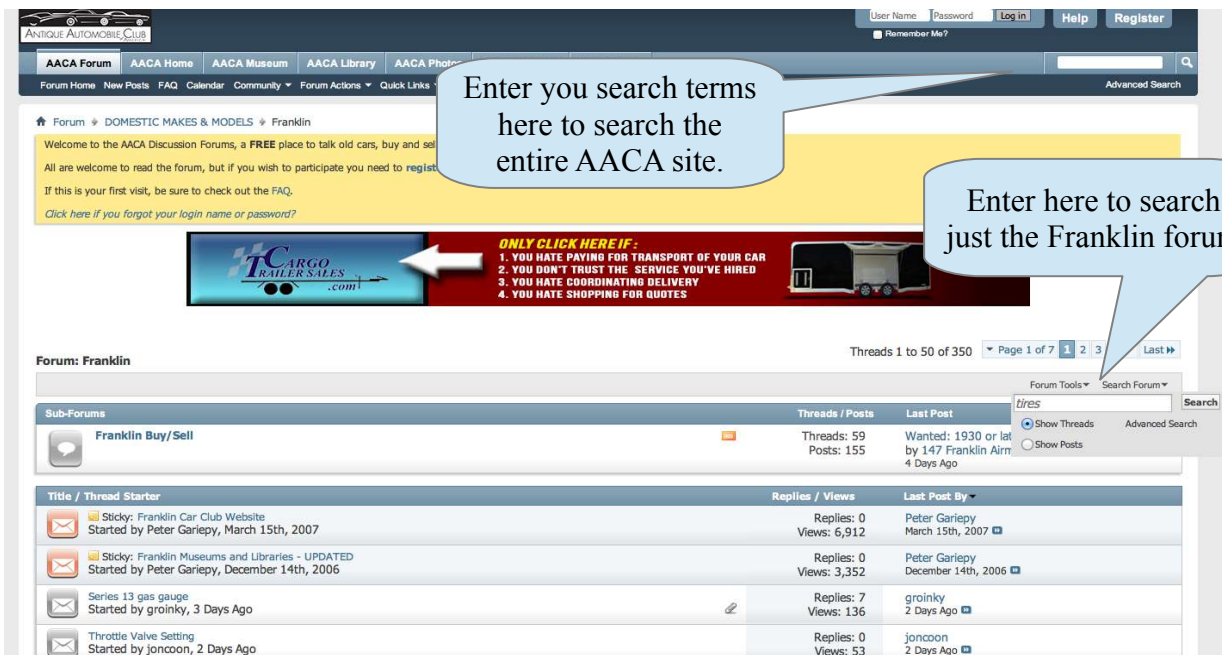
ANTIQUE AUTOMOBILE CLUB

User Name Password Log in
Remember Me?
Help Register

AACA Forum AACA Home AACA Museum AACA Library AACA Photo

Forum Home New Posts FAQ Calendar Community ▾ Forum Actions ▾ Quick Links

Advanced Search

Enter you search terms here to search the entire AACA site.

Forum ◆ DOMESTIC MAKES & MODELS ◆ Franklin

Welcome to the AACA Discussion Forums, a **FREE** place to talk old cars, buy and sel

All are welcome to read the forum, but if you wish to participate you need to regist

If this is your first visit, be sure to check out the FAQ.

Click here if you forgot your login name or password?

Enter here to search just the Franklin foru

TCARGO TRAILER SALES .com

ONLY CLICK HERE IF:
1. YOU HATE PAYING FOR TRANSPORT OF YOUR CAR
2. YOU DON'T TRUST THE SERVICE YOU'VE HIRED
3. YOU HATE COORDINATING DELIVERY
4. YOU HATE SHOPPING FOR QUOTES

Forum: Franklin

Threads 1 to 50 of 350 Page 1 of 7 1 2 3 Last

Forum Tools ▾ Search Forum ▾

tires Search
Show Threads Advanced Search
Show Posts

| Sub-Forums | Threads / Posts | Last Post |
|---|---|---|
| Franklin Buy/Sell | Threads: 59 Posts: 155 | Wanted: 1930 or lat by 147 Franklin Airm 4 Days Ago |

| Title / Thread Starter | Replies / Views | Last Post By |
|---|---|---|
| Sticky: Franklin Car Club Website Started by Peter Gariepy, March 15th, 2007 | Replies: 0 Views: 6,912 | Peter Gariepy March 15th, 2007 |
| Sticky: Franklin Museums and Libraries - UPDATED Started by Peter Gariepy, December 14th, 2006 | Replies: 0 Views: 3,352 | Peter Gariepy December 14th, 2006 |
| Series 13 gas gauge Started by groinky, 3 Days Ago | Replies: 7 Views: 136 | groinky 2 Days Ago |
| Throttle Valve Setting Started by joncoon, 2 Days Ago | Replies: 0 Views: 53 | joncoon 2 Days Ago |